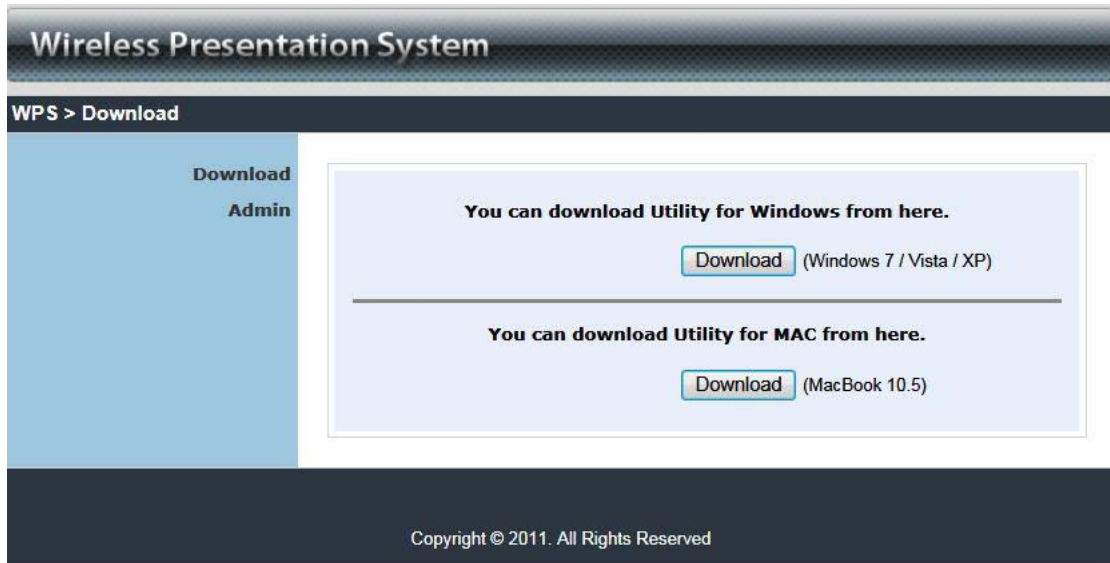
Wireless Presentation System

WPS > Download

Download
Admin

You can download Utility for Windows from here.

Download (Windows 7 / Vista / XP)

You can download Utility for MAC from here.

Download (MacBook 10.5)

Copyright © 2011. All Rights Reserved